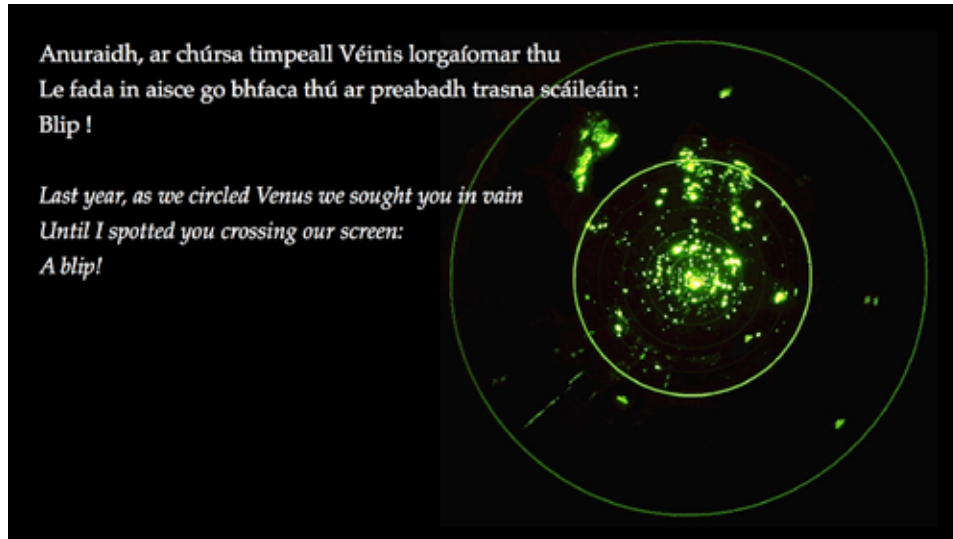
Anuraidh, ar chúrsa timpeall Véinis lorgaíomar thu
Le fada in aisce go bhfaca thú ar preabadh trasna scáileáin :
Blip !

Last year, as we circled Venus we sought you in vain
Until I spotted you crossing our screen:
A blip!